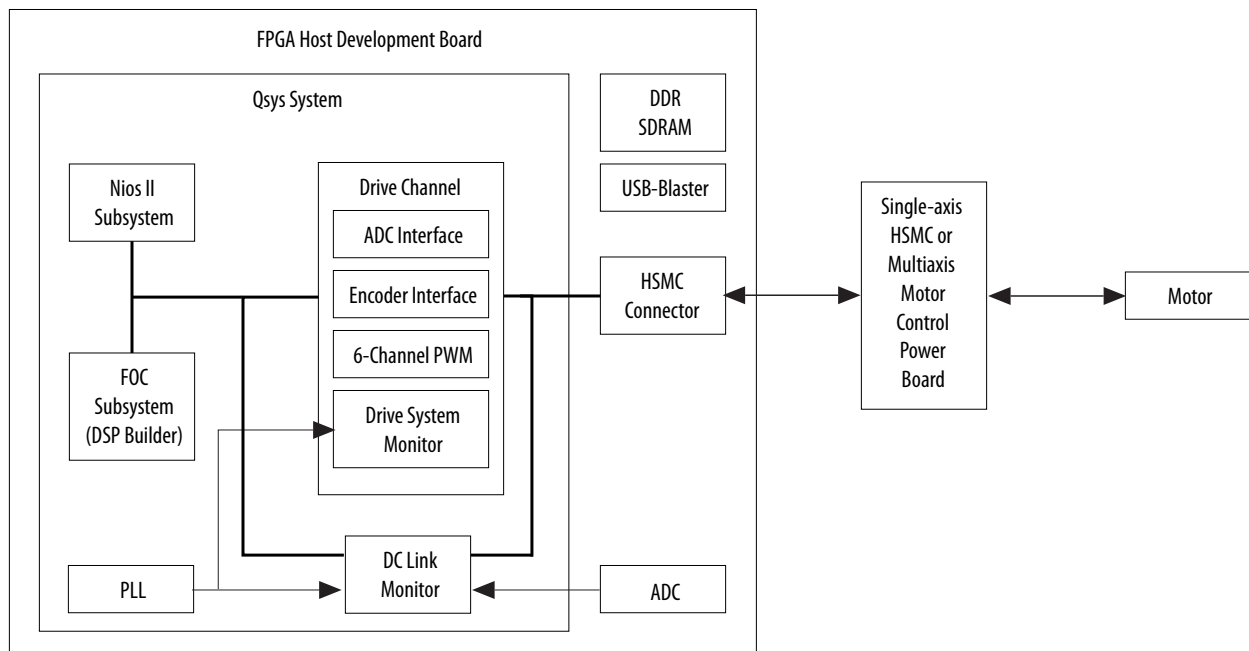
FPGA Host Development Board

Qsys System

DDR SDRAM

USB-Blaster

Nios II Subsystem

Drive Channel

ADC Interface

Encoder Interface

6-Channel PWM

Drive System Monitor

HSMC Connector

Single-axis HSMC or Multiaxis Motor Control Power Board

Motor

FOC Subsystem (DSP Builder)

PLL

DC Link Monitor

ADC